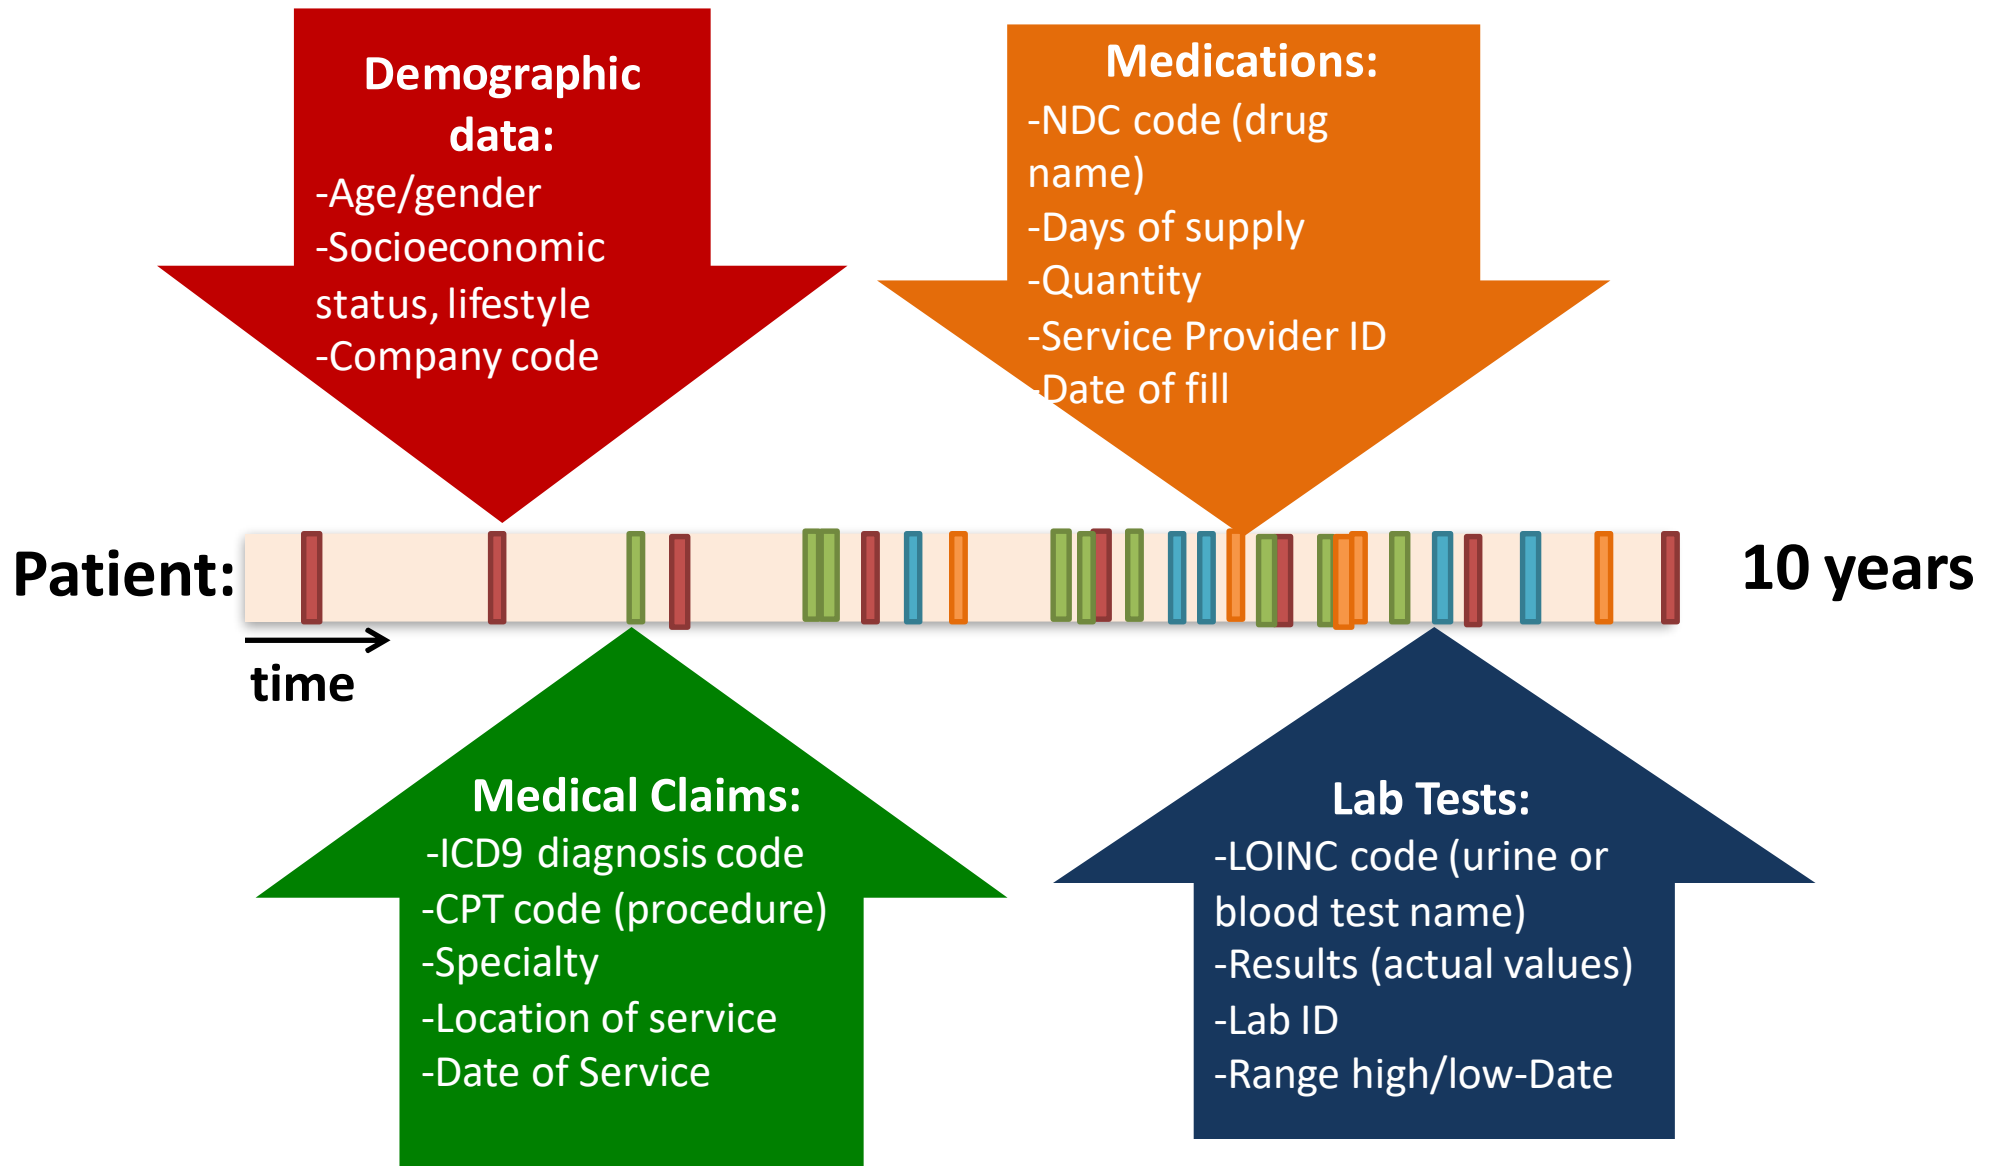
Demographic data:
-Age/gender
-Socioeconomic status, lifestyle
-Company code

Medications:
-NDC code (drug name)
-Days of supply
-Quantity
-Service Provider ID
-Date of fill

Patient:

10 years

time

Medical Claims:
-ICD9 diagnosis code
-CPT code (procedure)
-Specialty
-Location of service
-Date of Service

Lab Tests:
-LOINC code (urine or blood test name)
-Results (actual values)
-Lab ID
-Range high/low-Date